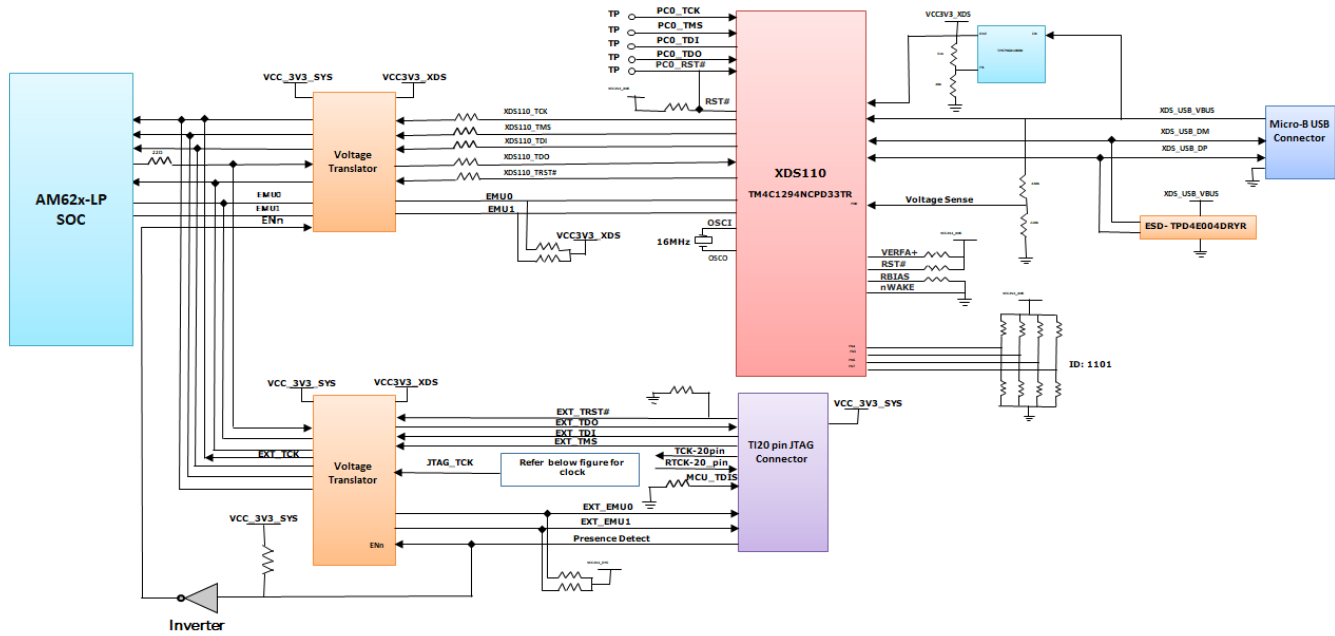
TP PC0_TCK
TP PC0_TMS
TP PC0_TDI
TP PC0_TDO
TP PC0_RST#

VCC3V3_XDS

VCC_3V3_SYS VCC3V3_XDS

AM62x-LP SOC

220

Voltage Translator

XDS110_TCK
XDS110_TMS
XDS110_TDI
XDS110_TDO
XDS110_TRST#

RST#

XDS110
TM4C1294NCPD33TR

XDS_USB_VBUS
XDS_USB_DM
XDS_USB_DP

Micro-B USB Connector

EMU0
EMU1
ENn

EMU0
EMU1

VCC3V3_XDS

Voltage Sense

OSCI
16MHz
OSCO

VERFA+
RST#
RBIAS
nWAKE

XDS_USB_VBUS
ESD- TPD4E004DRYR

ID: 1101

VCC_3V3_SYS VCC3V3_XDS

Voltage Translator

EXT_TRST#
EXT_TDO
EXT_TDI
EXT_TMS
EXT_TCK
TCK-20pin
RTCK-20_pin
MCU_TDIS
JTAG_TCK

Refer below figure for clock

VCC_3V3_SYS

TI20 pin JTAG Connector

EXT_EMU0
EXT_EMU1
Presence Detect
ENn

VCC_3V3_SYS

Inverter